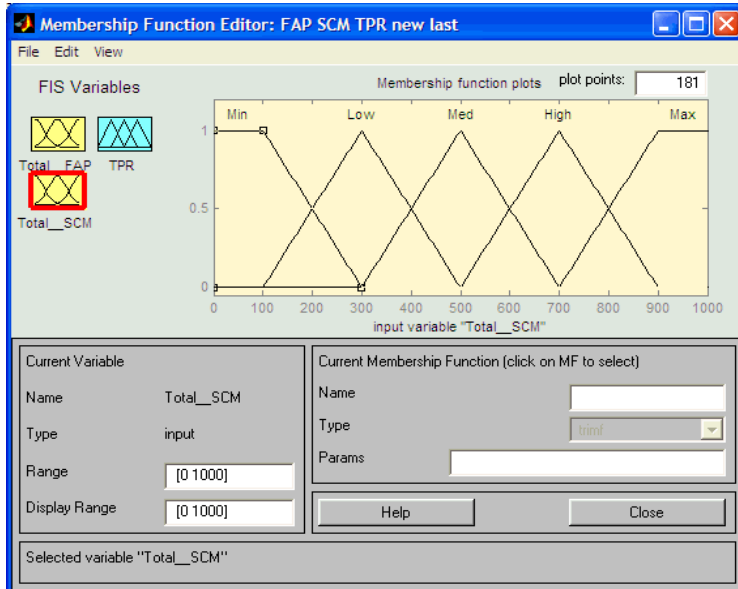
Membership Function Editor: FAP SCM TPR new last

File Edit View

FIS Variables

Total__FAP TPR

Total__SCM

Membership function plots

plot points: 181

Min Low Med High Max

1

0.5

0

0 100 200 300 400 500 600 700 800 900 1000

input variable "Total__SCM"

Current Variable

Name Total__SCM

Type input

Range [0 1000]

Display Range [0 1000]

Current Membership Function (click on MF to select)

Name

Type trimf

Params

Help

Close

Selected variable "Total__SCM"